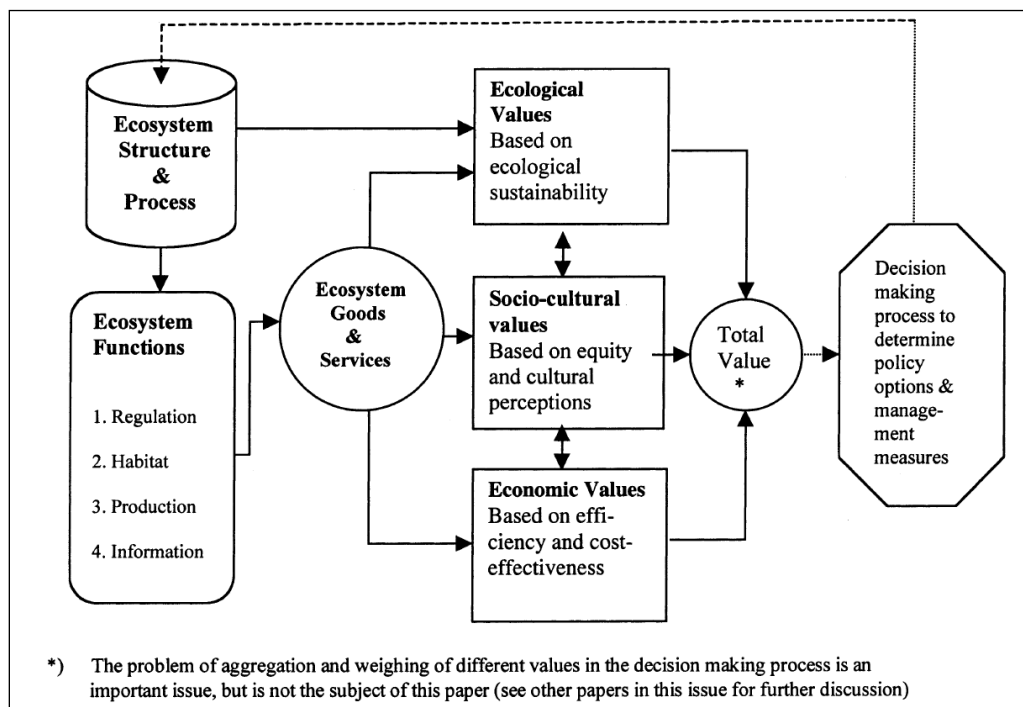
Ecosystem Structure & Process

Ecosystem Functions

1. Regulation

2. Habitat

3. Production

4. Information

Ecosystem Goods & Services

Ecological Values
Based on ecological sustainability

Socio-cultural values
Based on equity and cultural perceptions

Economic Values
Based on efficiency and cost-effectiveness

Total Value *

Decision making process to determine policy options & management measures

*) The problem of aggregation and weighing of different values in the decision making process is an important issue, but is not the subject of this paper (see other papers in this issue for further discussion)